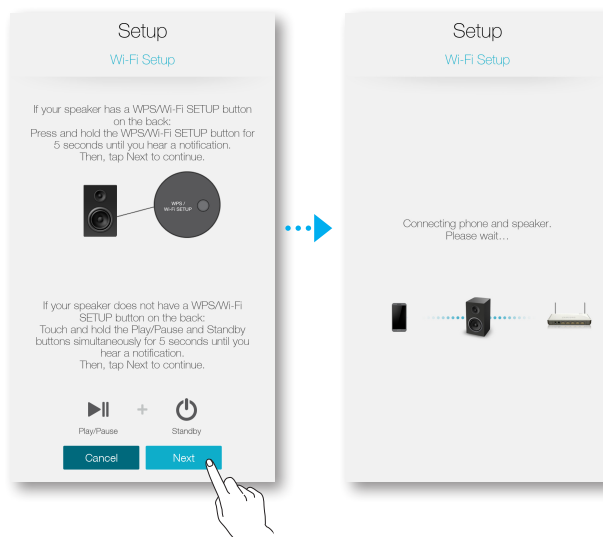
Setup

Wi-Fi Setup

If your speaker has a WPS/Wi-Fi SETUP button on the back:
Press and hold the WPS/Wi-Fi SETUP button for 5 seconds until you hear a notification.
Then, tap Next to continue.

WPS / Wi-Fi SETUP

If your speaker does not have a WPS/Wi-Fi SETUP button on the back:
Touch and hold the Play/Pause and Standby buttons simultaneously for 5 seconds until you hear a notification.
Then, tap Next to continue.

Play/Pause

+

Standby

Cancel

Next

Setup

Wi-Fi Setup

Connecting phone and speaker.
Please wait…